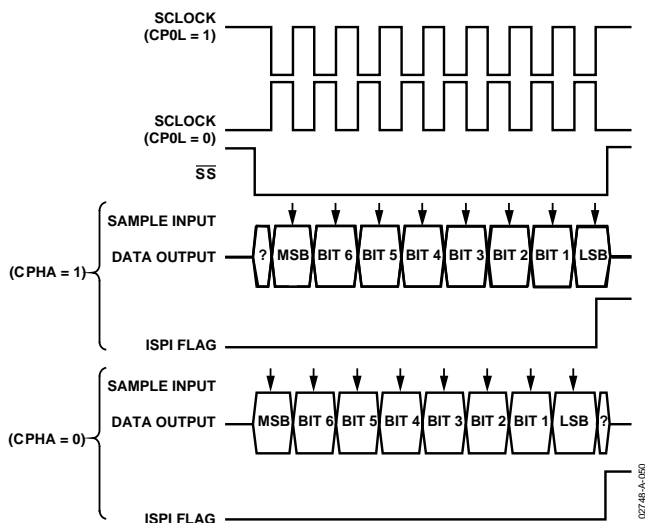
SCLOCK
(CP0L = 1)

SCLOCK
(CP0L = 0)

$\overline{SS}$

SAMPLE INPUT

DATA OUTPUT

(CPHA = 1)

? MSB BIT 6 BIT 5 BIT 4 BIT 3 BIT 2 BIT 1 LSB

ISPI FLAG

SAMPLE INPUT

DATA OUTPUT

(CPHA = 0)

MSB BIT 6 BIT 5 BIT 4 BIT 3 BIT 2 BIT 1 LSB ?

ISPI FLAG

02748-A-050